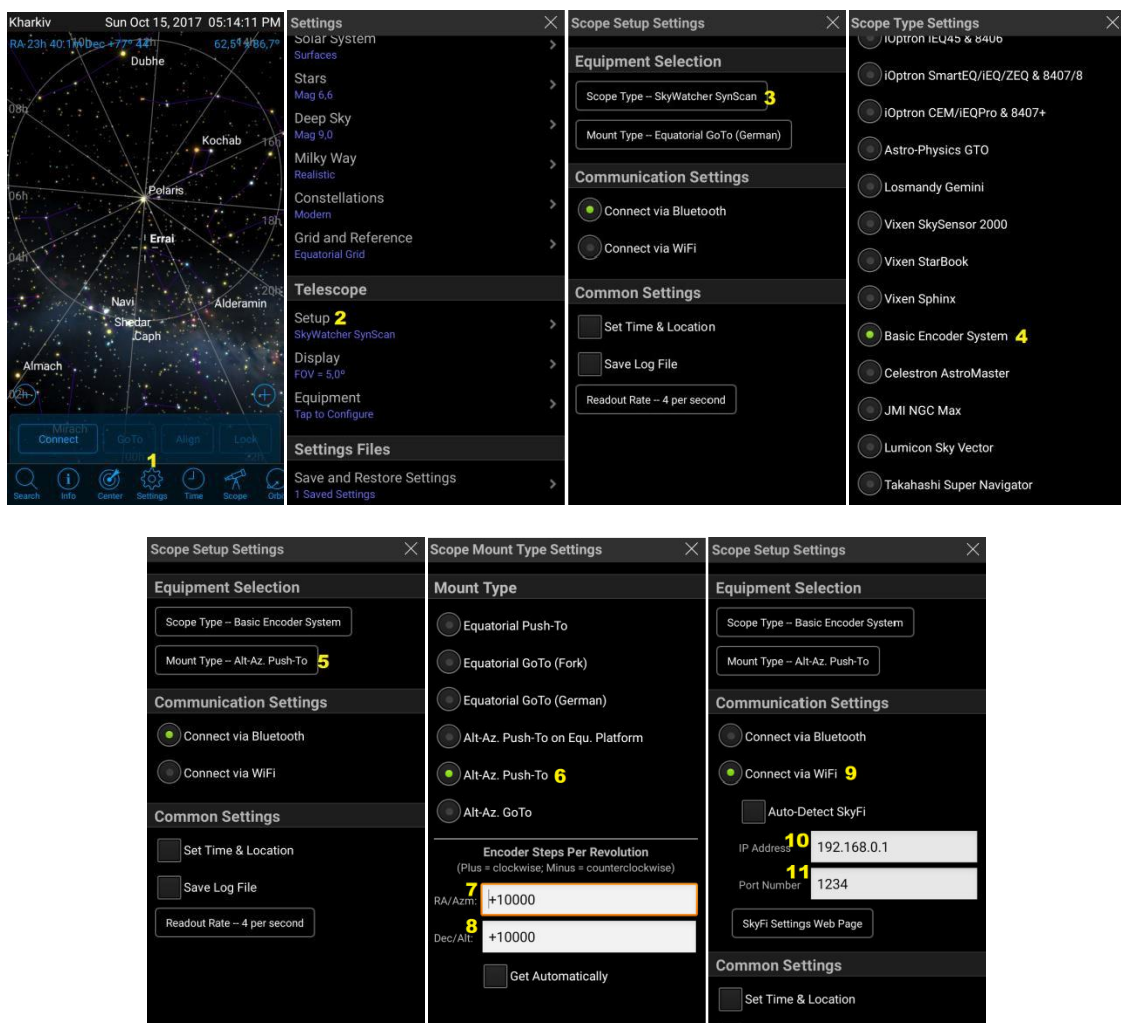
Kharkiv Sun Oct 15, 2017 05:14:11 PM
RA 23h 40.1m Dec +77° 44' 62,5° 86,7°
Dubhe
08h
Kochab
16h
06h
Polaris
18h
Errai
04h
20h
Navi
Alderamin
Shedar
Caph
Almach
Mirach
02h
Connect GoTo Align Look
1
Search Info Center Settings Time Scope Orbit

Settings
Solar System
Surfaces
Stars
Mag 6,6
Deep Sky
Mag 9,0
Milky Way
Realistic
Constellations
Modern
Grid and Reference
Equatorial Grid
Telescope
Setup 2
SkyWatcher SynScan
Display
FOV = 5,0°
Equipment
Tap to Configure
Settings Files
Save and Restore Settings
1 Saved Settings

Scope Setup Settings
Equipment Selection
Scope Type -- SkyWatcher SynScan 3
Mount Type -- Equatorial GoTo (German)
Communication Settings
Connect via Bluetooth
Connect via WiFi
Common Settings
Set Time & Location
Save Log File
Readout Rate -- 4 per second

Scope Type Settings
iOptron iEQ45 & 8406
iOptron SmartEQ/iEQ/ZEQ & 8407/8
iOptron CEM/iEQPro & 8407+
Astro-Physics GTO
Losmandy Gemini
Vixen SkySensor 2000
Vixen StarBook
Vixen Sphinx
Basic Encoder System 4
Celestron AstroMaster
JMI NGC Max
Lumicon Sky Vector
Takahashi Super Navigator

Scope Setup Settings
Equipment Selection
Scope Type -- Basic Encoder System
Mount Type -- Alt-Az. Push-To 5
Communication Settings
Connect via Bluetooth
Connect via WiFi
Common Settings
Set Time & Location
Save Log File
Readout Rate -- 4 per second

Scope Mount Type Settings
Mount Type
Equatorial Push-To
Equatorial GoTo (Fork)
Equatorial GoTo (German)
Alt-Az. Push-To on Equ. Platform
Alt-Az. Push-To 6
Alt-Az. GoTo
Encoder Steps Per Revolution
(Plus = clockwise; Minus = counterclockwise)
7 RA/Azm: +10000
8 Dec/Alt: +10000
Get Automatically

Scope Setup Settings
Equipment Selection
Scope Type -- Basic Encoder System
Mount Type -- Alt-Az. Push-To
Communication Settings
Connect via Bluetooth
Connect via WiFi 9
Auto-Detect SkyFi
IP Address 10 192.168.0.1
Port Number 11 1234
SkyFi Settings Web Page
Common Settings
Set Time & Location